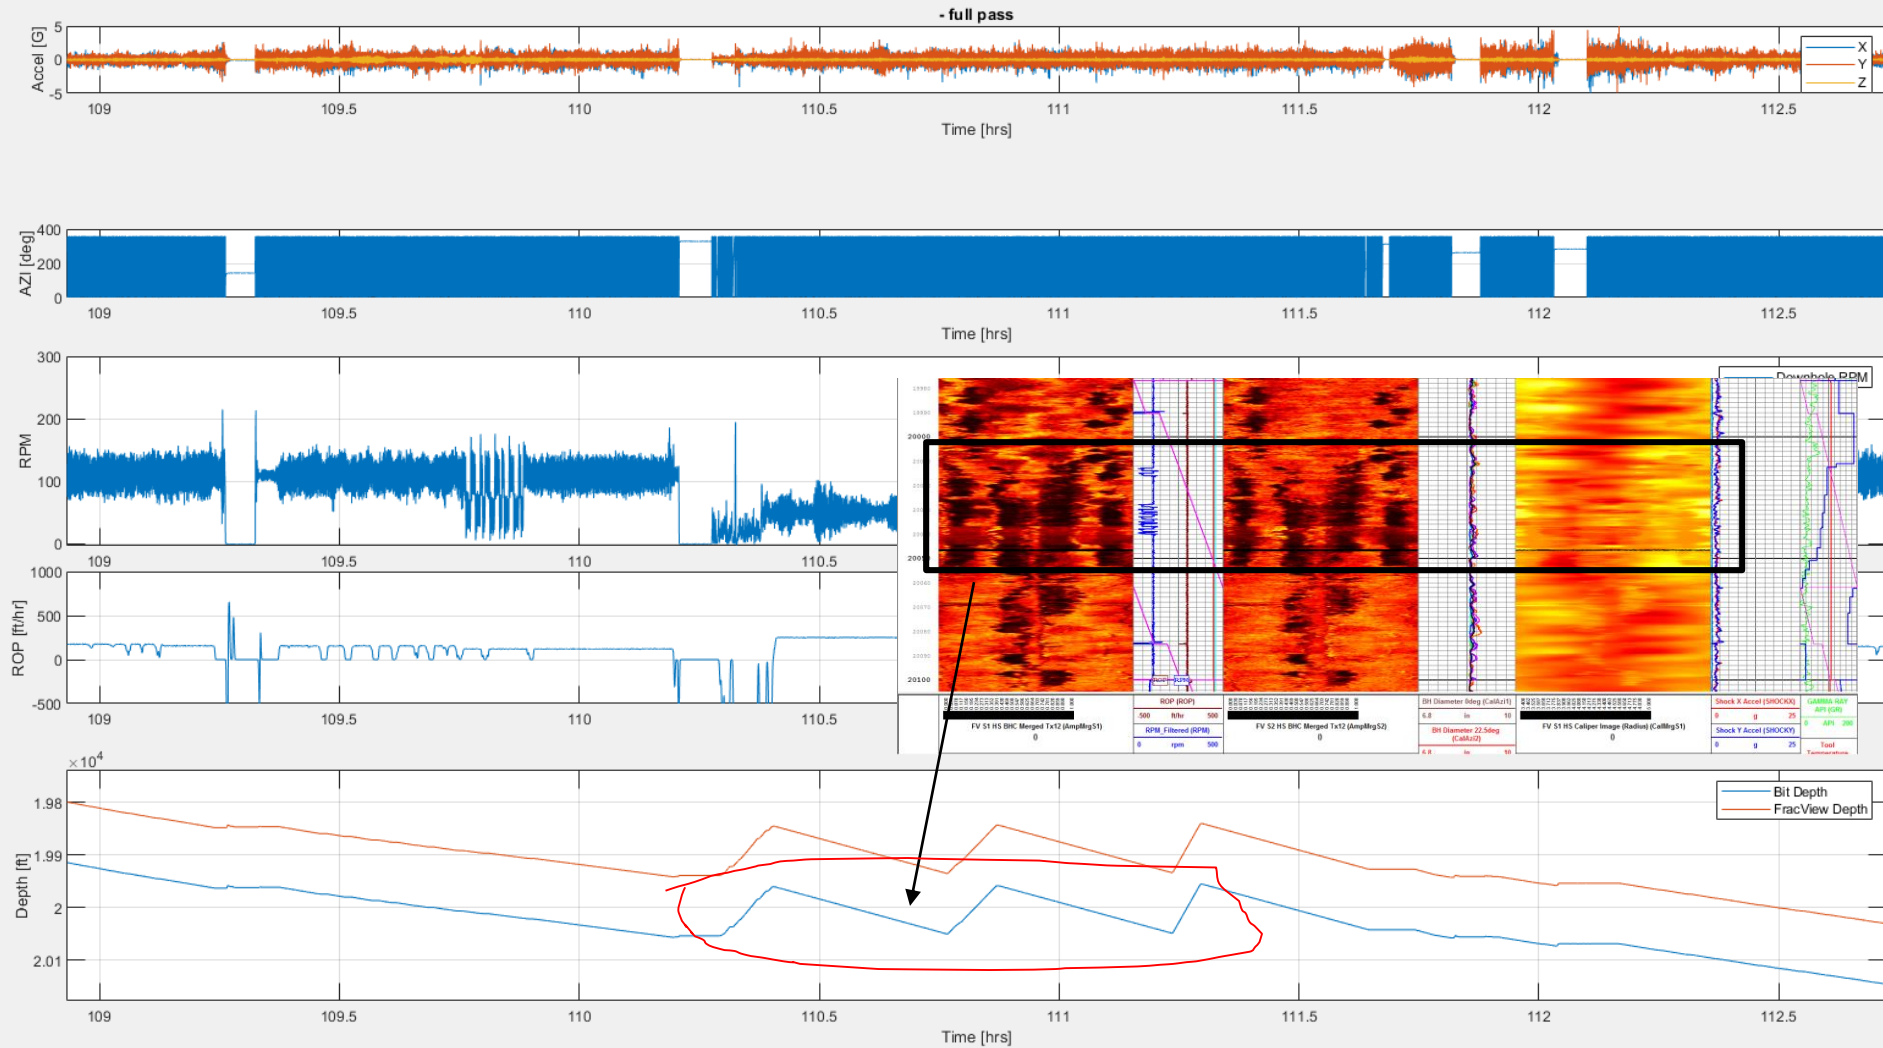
- full pass

Accel [G]
5
0
-5
109
109.5
110
110.5
111
111.5
112
112.5
Time [hrs]
X
Y
Z

AZI [deg]
400
200
0
109
109.5
110
110.5
111
111.5
112
112.5
Time [hrs]

RPM
300
200
100
0
109
109.5
110
110.5
Downhole RPM

ROP [ft/hr]
1000
500
0
-500
109
109.5
110
110.5

19980
19990
20000
20100

ROP (ROP)
-500 ft/hr 500
RPM_Filtered (RPM)
0 rpm 500
FV S1 HS BHC Merged Tx12 (AmpMrgS1)
0
FV S2 HS BHC Merged Tx12 (AmpMrgS2)
0
BH Diameter 0deg (CalAzi1)
6.8 in 10
BH Diameter 22.5deg (CalAzi2)
6.8 in 10
FV S1 HS Caliper Image (Radius) (CalMrgS1)
0
Shock X Accel (SHOCKX)
0 g 25
Shock Y Accel (SHOCKY)
0 g 25
GAMMA RAY API (GR)
0 API 200
Tool Temperature

$\times10^4$
Depth [ft]
1.98
1.99
2
2.01
Bit Depth
FracView Depth
109
109.5
110
110.5
111
111.5
112
112.5
Time [hrs]